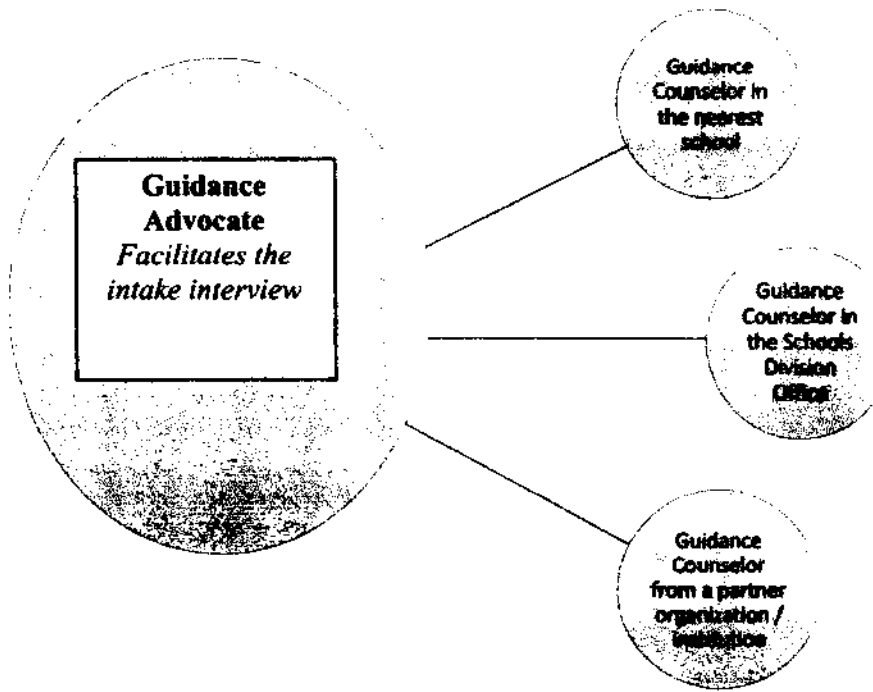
Guidance Advocate
*Facilitates the intake interview*

Guidance Counselor in the nearest school

Guidance Counselor in the Schools Division Office

Guidance Counselor from a partner organization / institution